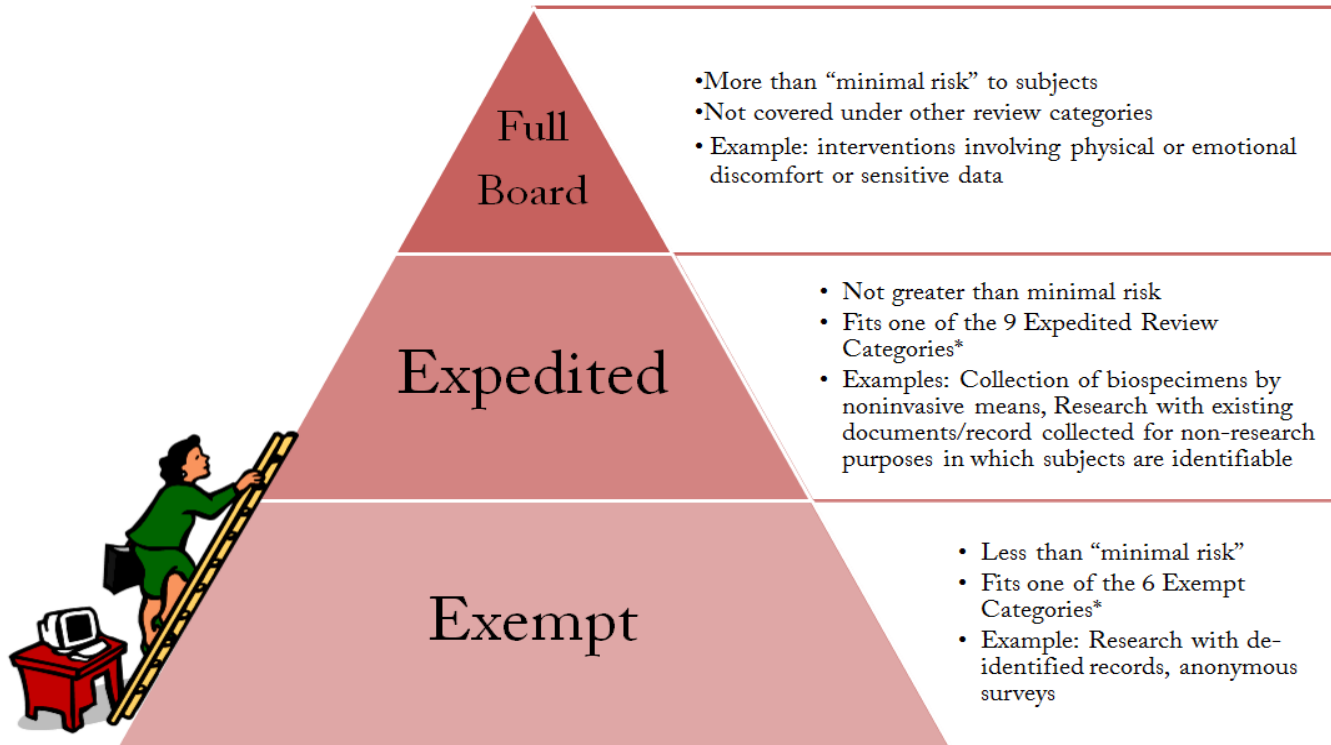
Full Board

•More than "minimal risk" to subjects
•Not covered under other review categories
• Example: interventions involving physical or emotional discomfort or sensitive data

Expedited

• Not greater than minimal risk
• Fits one of the 9 Expedited Review Categories*
• Examples: Collection of biospecimens by noninvasive means, Research with existing documents/record collected for non-research purposes in which subjects are identifiable

Exempt

• Less than "minimal risk"
• Fits one of the 6 Exempt Categories*
• Example: Research with de-identified records, anonymous surveys